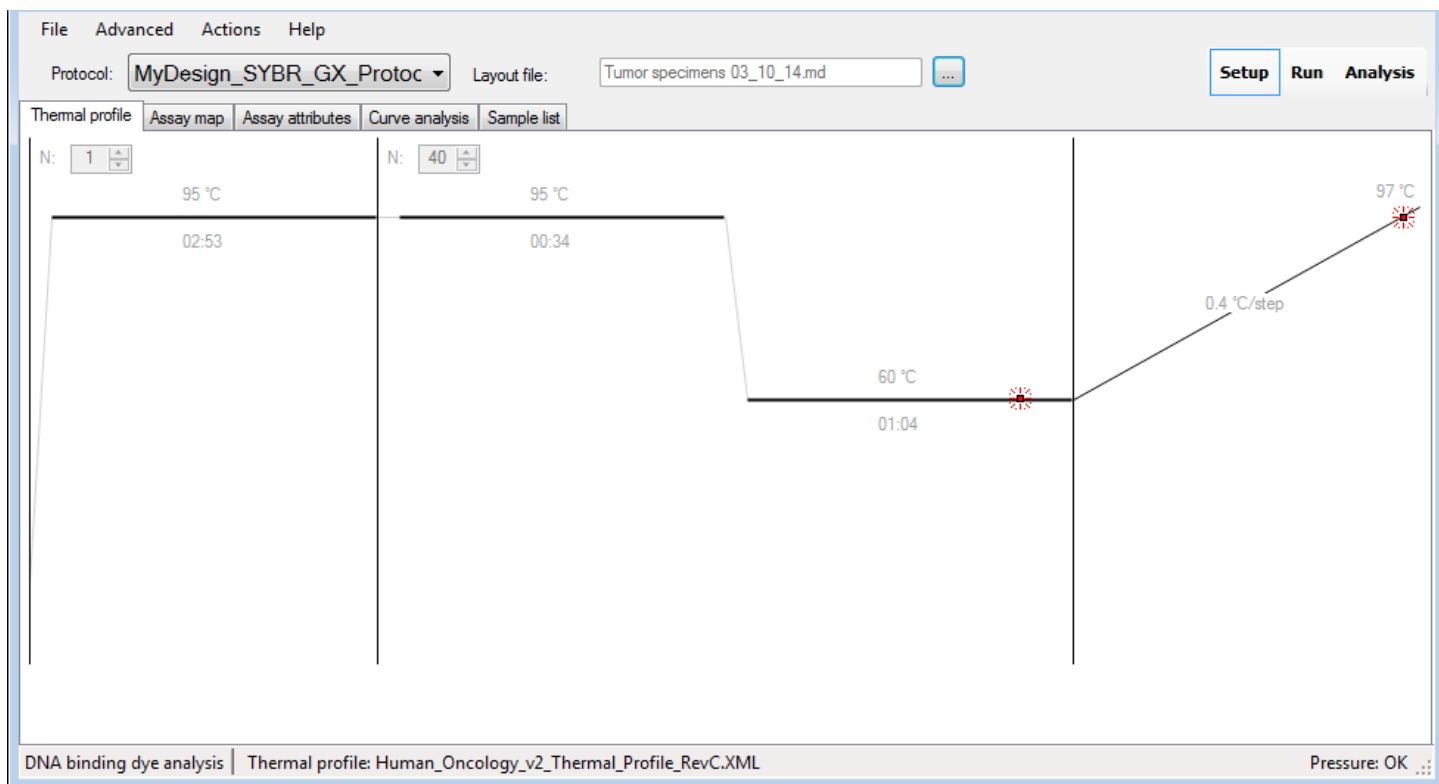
File Advanced Actions Help

Protocol: MyDesign_SYBR_GX_Protoc

Layout file: Tumor specimens 03_10_14.md ...

Setup Run Analysis

Thermal profile | Assay map | Assay attributes | Curve analysis | Sample list

N: 1

95 °C

02:53

N: 40

95 °C

00:34

60 °C

01:04

97 °C

0.4 °C/step

DNA binding dye analysis | Thermal profile: Human_Oncology_v2_Thermal_Profile_RevC.XML

Pressure: OK